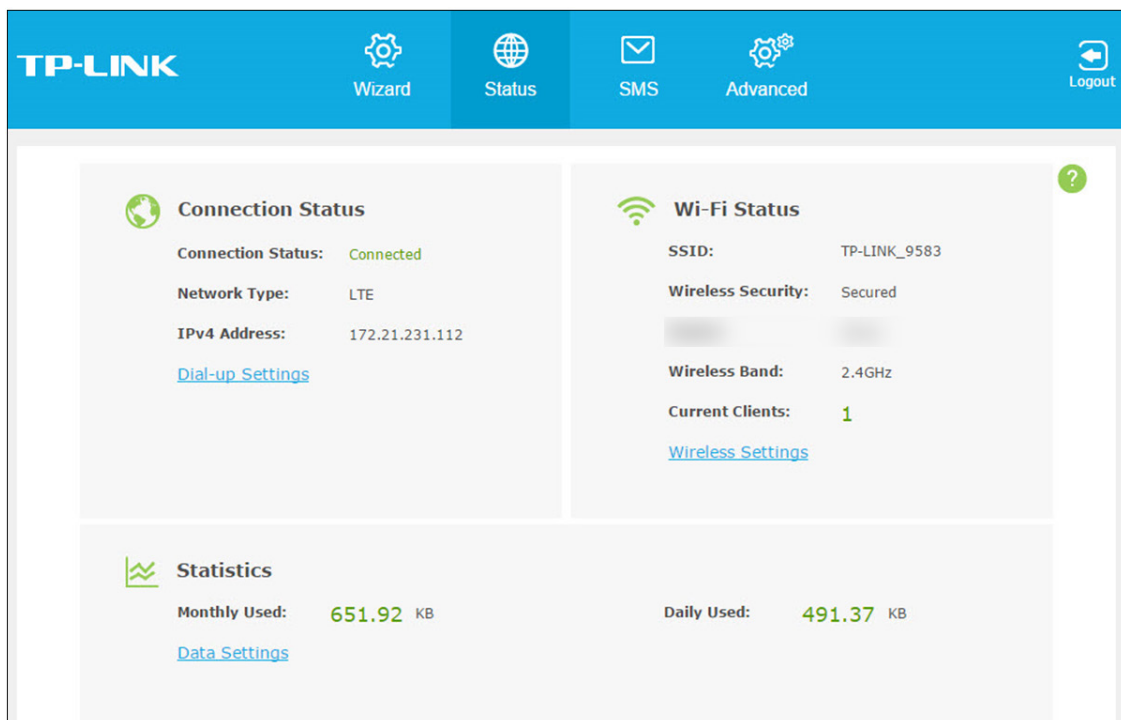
TP-LINK

Wizard

Status

SMS

Advanced

Logout

?

Connection Status

Connection Status: Connected

Network Type: LTE

IPv4 Address: 172.21.231.112

Dial-up Settings

Wi-Fi Status

SSID: TP-LINK_9583

Wireless Security: Secured

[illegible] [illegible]

Wireless Band: 2.4GHz

Current Clients: 1

Wireless Settings

Statistics

Monthly Used: 651.92 KB

Daily Used: 491.37 KB

Data Settings